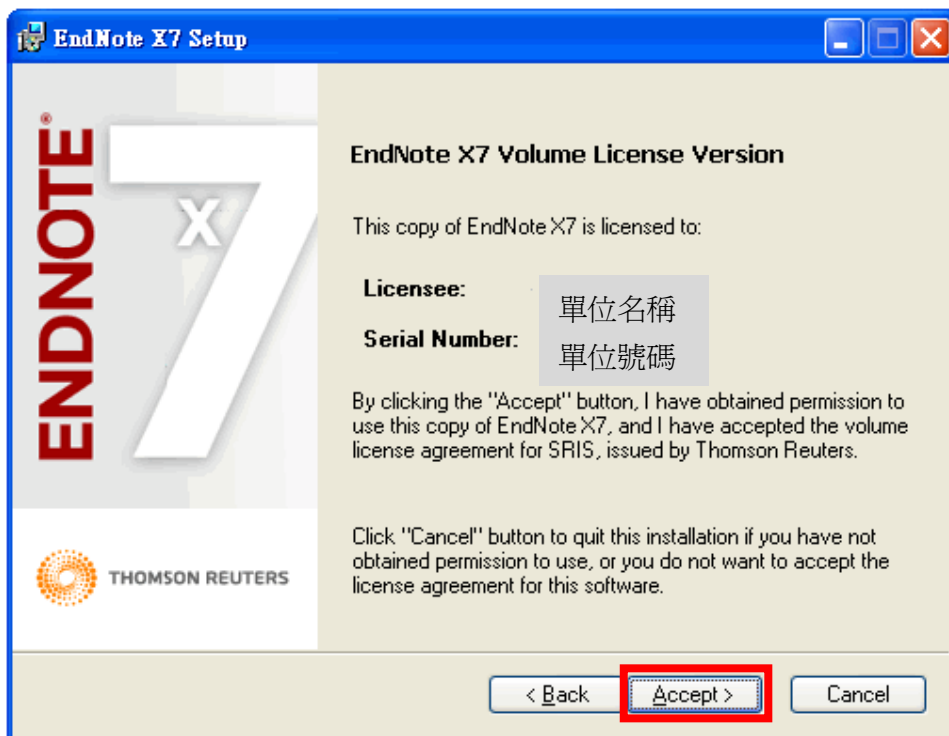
EndNote X7 Setup

ENDNOTE® X7

THOMSON REUTERS

EndNote X7 Volume License Version

This copy of EndNote X7 is licensed to:

Licensee: 單位名稱

Serial Number: 單位號碼

By clicking the "Accept" button, I have obtained permission to use this copy of EndNote X7, and I have accepted the volume license agreement for SRIS, issued by Thomson Reuters.

Click "Cancel" button to quit this installation if you have not obtained permission to use, or you do not want to accept the license agreement for this software.

< Back | Accept > | Cancel